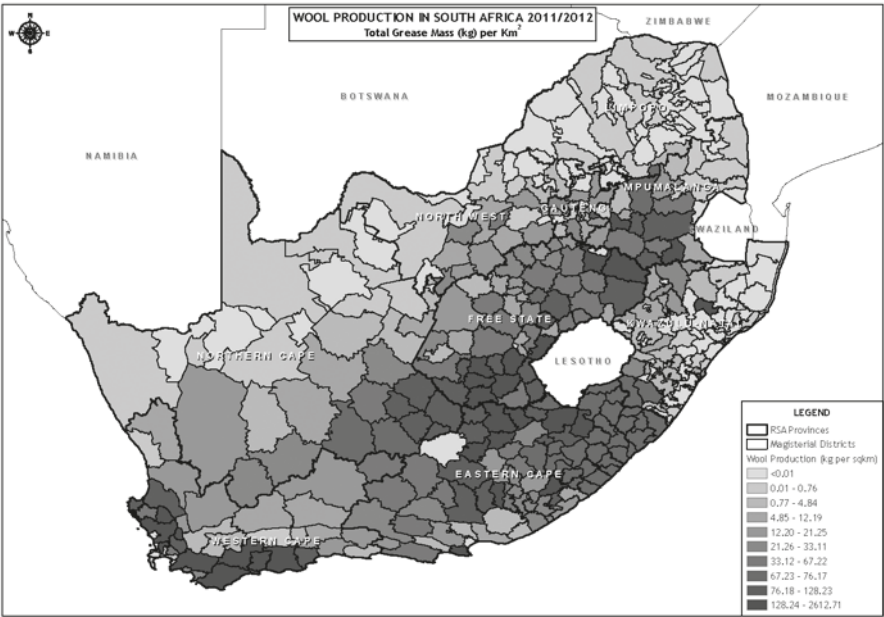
WOOL PRODUCTION IN SOUTH AFRICA 2011/2012
Total Grease Mass (kg) per Km$^2$

N
W E
S

ZIMBABWE
BOTSWANA
MOZAMBIQUE
NAMIBIA
LIMPOPO
MPUMALANGA
NORTH WEST
GAUTENG
SWAZILAND
FREE STATE
KWAZULU-NATAL
LESOTHO
NORTHERN CAPE
EASTERN CAPE
WESTERN CAPE

LEGEND
RSA Provinces
Magisterial Districts
Wool Production (kg per sqkm)
<0.01
0.01 - 0.76
0.77 - 4.84
4.85 - 12.19
12.20 - 21.25
21.26 - 33.11
33.12 - 67.22
67.23 - 76.17
76.18 - 128.23
128.24 - 2612.71